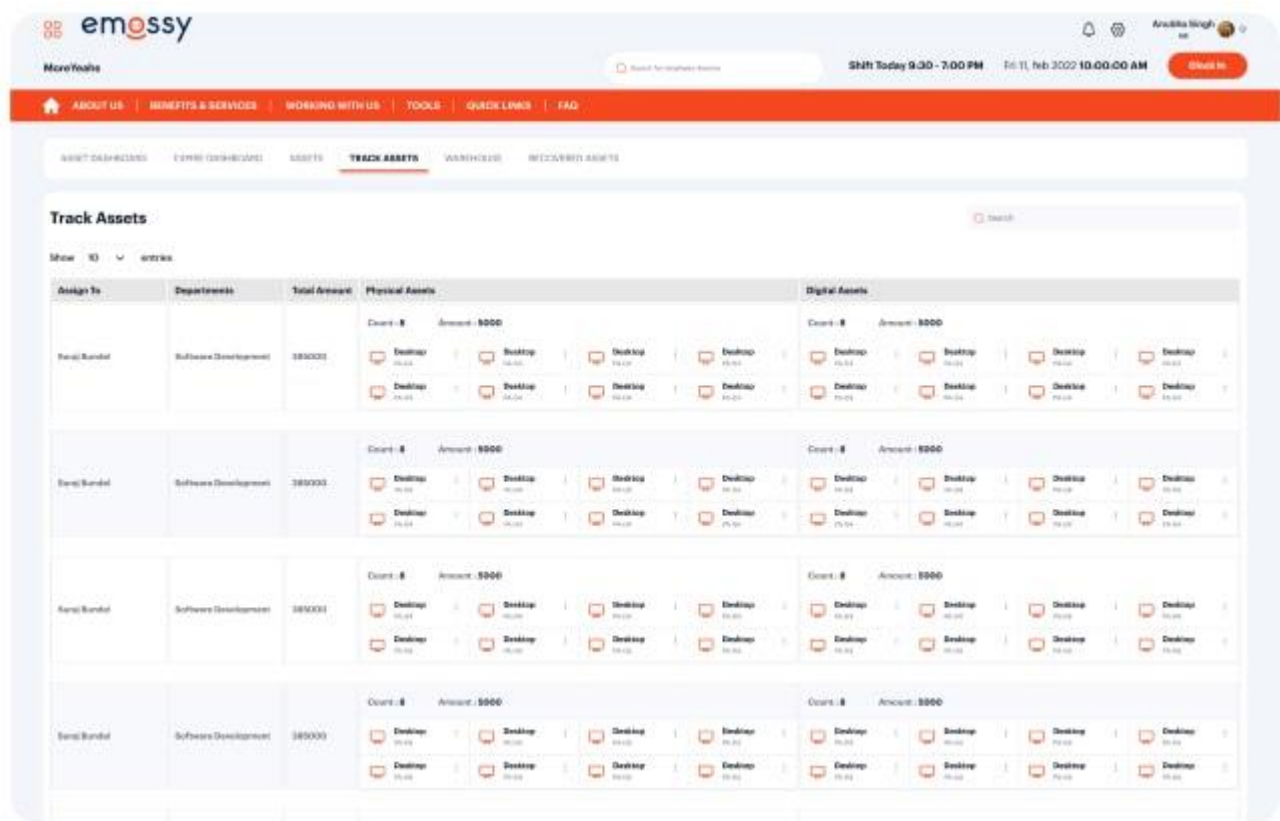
emossy

Anubha Singh

MoreYeahs

Search for employee, teams

Shift Today 9:30 - 7:00 PM

Fri 11, feb 2022 10:00:00 AM

Clock In

ABOUT US | BENEFITS & SERVICES | WORKING WITH US | TOOLS | QUICK LINKS | FAQ

ASSET DASHBOARD   EXPIRE DASHBOARD   ASSETS   TRACK ASSETS   WAREHOUSE   RECOVERED ASSETS

Track Assets

Search

Show 10 entries

| Assign To | Departments | Total Amount | Physical Assets | Digital Assets |
|---|---|---|---|---|
| Saroj Bundel | Software Development | 385000 | Count : 8 Amount : 5000 Desktop Desktop Desktop Desktop Desktop Desktop Desktop Desktop | Count : 8 Amount : 5000 Desktop Desktop Desktop Desktop Desktop Desktop Desktop Desktop |
| Saroj Bundel | Software Development | 385000 | Count : 8 Amount : 5000 Desktop Desktop Desktop Desktop Desktop Desktop Desktop Desktop | Count : 8 Amount : 5000 Desktop Desktop Desktop Desktop Desktop Desktop Desktop Desktop |
| Saroj Bundel | Software Development | 385000 | Count : 8 Amount : 5000 Desktop Desktop Desktop Desktop Desktop Desktop Desktop Desktop | Count : 8 Amount : 5000 Desktop Desktop Desktop Desktop Desktop Desktop Desktop Desktop |
| Saroj Bundel | Software Development | 385000 | Count : 8 Amount : 5000 Desktop Desktop Desktop Desktop Desktop Desktop Desktop Desktop | Count : 8 Amount : 5000 Desktop Desktop Desktop Desktop Desktop Desktop Desktop Desktop |